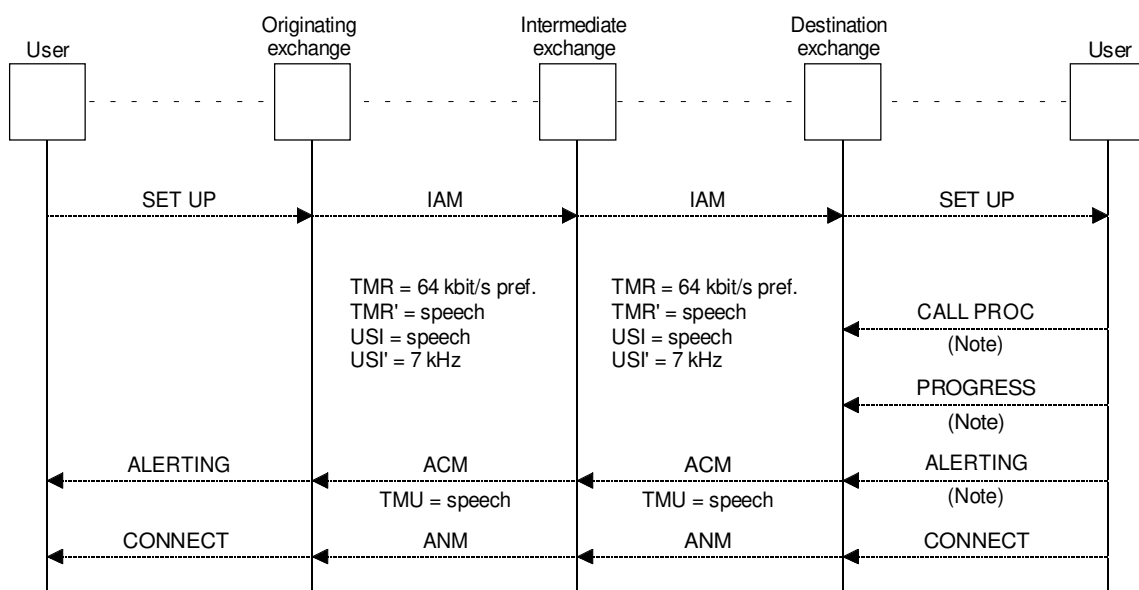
User

Originating exchange

Intermediate exchange

Destination exchange

User

SET UP

IAM

IAM

SET UP

TMR = 64 kbit/s pref.
TMR' = speech
USI = speech
USI' = 7 kHz

TMR = 64 kbit/s pref.
TMR' = speech
USI = speech
USI' = 7 kHz

CALL PROC

(Note)

PROGRESS

(Note)

ALERTING

ACM

ACM

ALERTING

TMU = speech

TMU = speech

(Note)

CONNECT

ANM

ANM

CONNECT